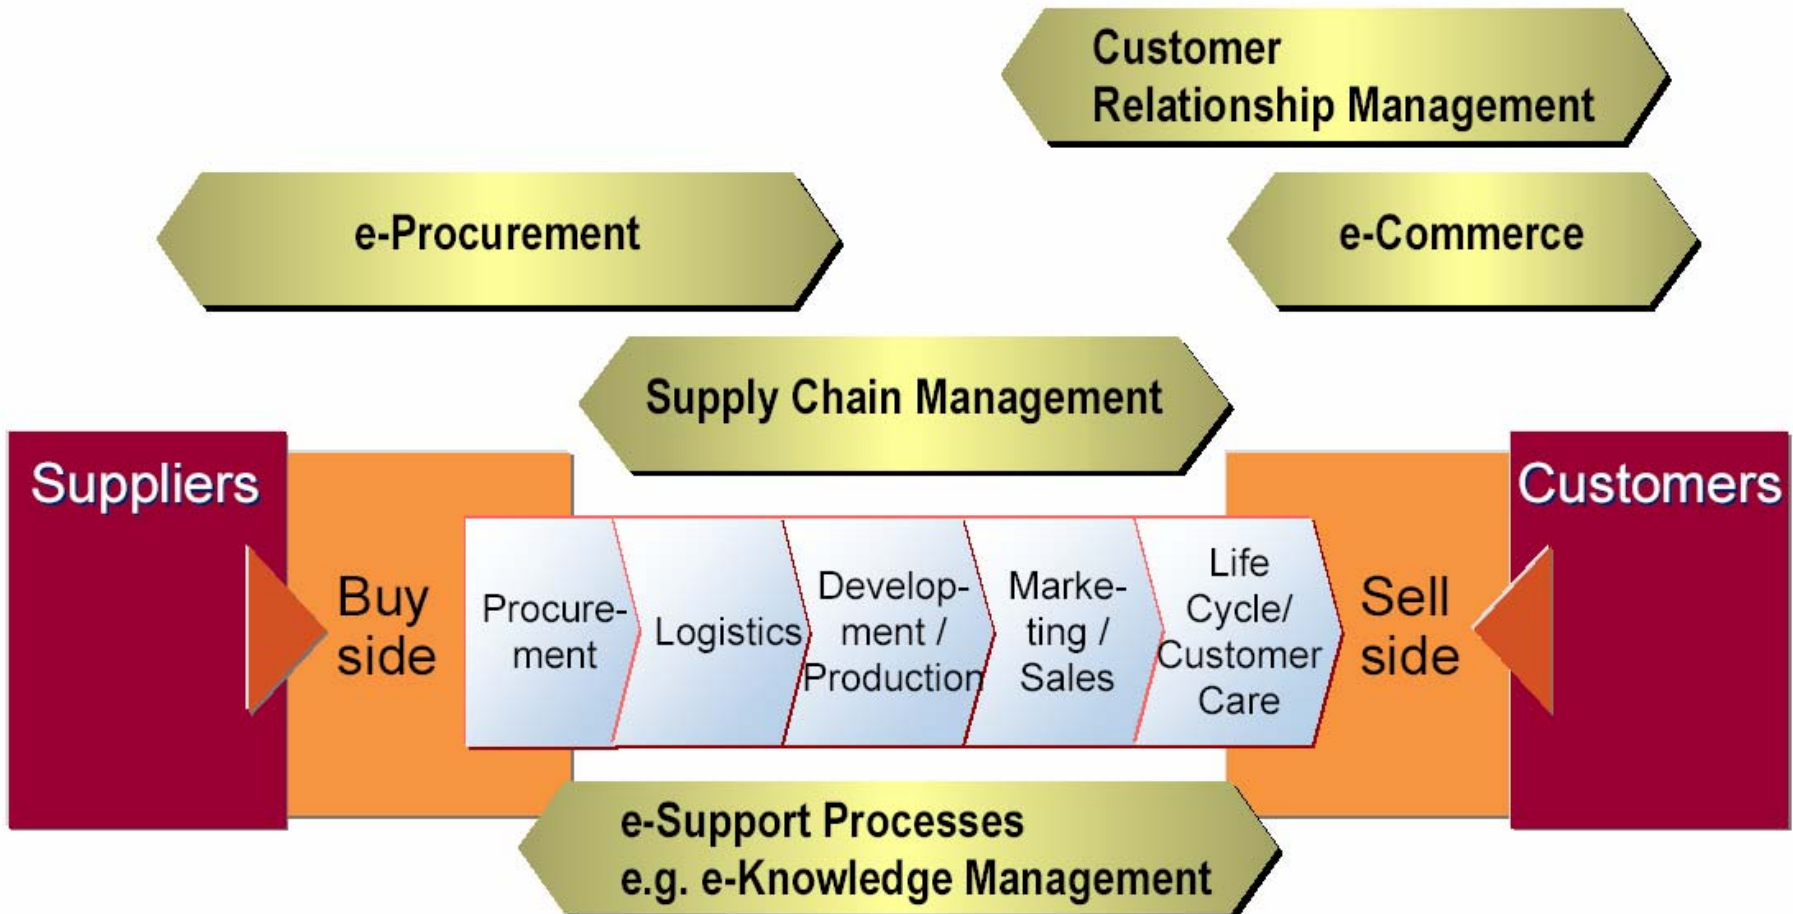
Customer Relationship Management

e-Procurement

e-Commerce

Supply Chain Management

Suppliers

Buy side

Procurement

Logistics

Development / Production

Marketing / Sales

Life Cycle/ Customer Care

Sell side

Customers

e-Support Processes
e.g. e-Knowledge Management